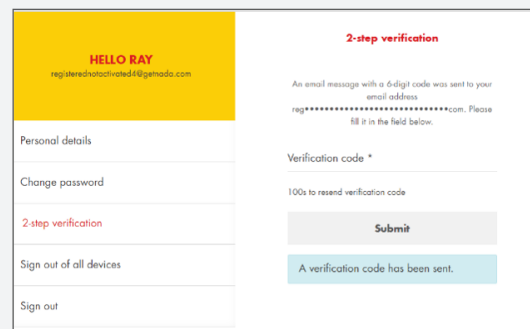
HELLO RAY
registerednotactivated4@getnada.com

Personal details

Change password

2-step verification

Sign out of all devices

Sign out

2-step verification

An email message with a 6-digit code was sent to your email address reg••••••••••••••••••••••••••••••com. Please fill it in the field below.

Verification code *

100s to resend verification code

Submit

A verification code has been sent.